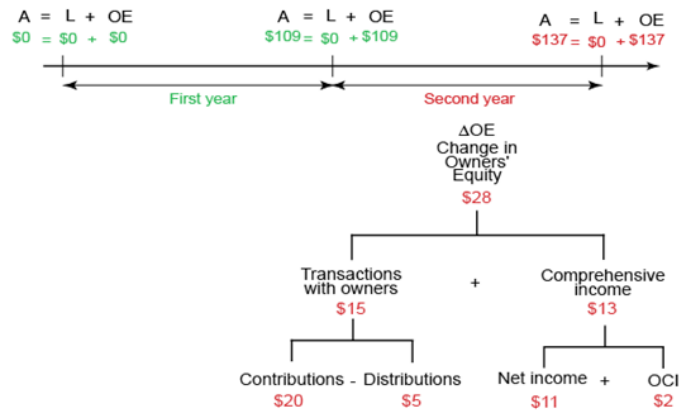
A = L + OE
\$0 = \$0 + \$0

A = L + OE
\$109 = \$0 + \$109

A = L + OE
\$137 = \$0 + \$137

First year

Second year

ΔOE
Change in Owners' Equity
\$28

Transactions with owners
\$15

+

Comprehensive income
\$13

Contributions - Distributions
\$20 \$5

Net income + OCI
\$11 \$2